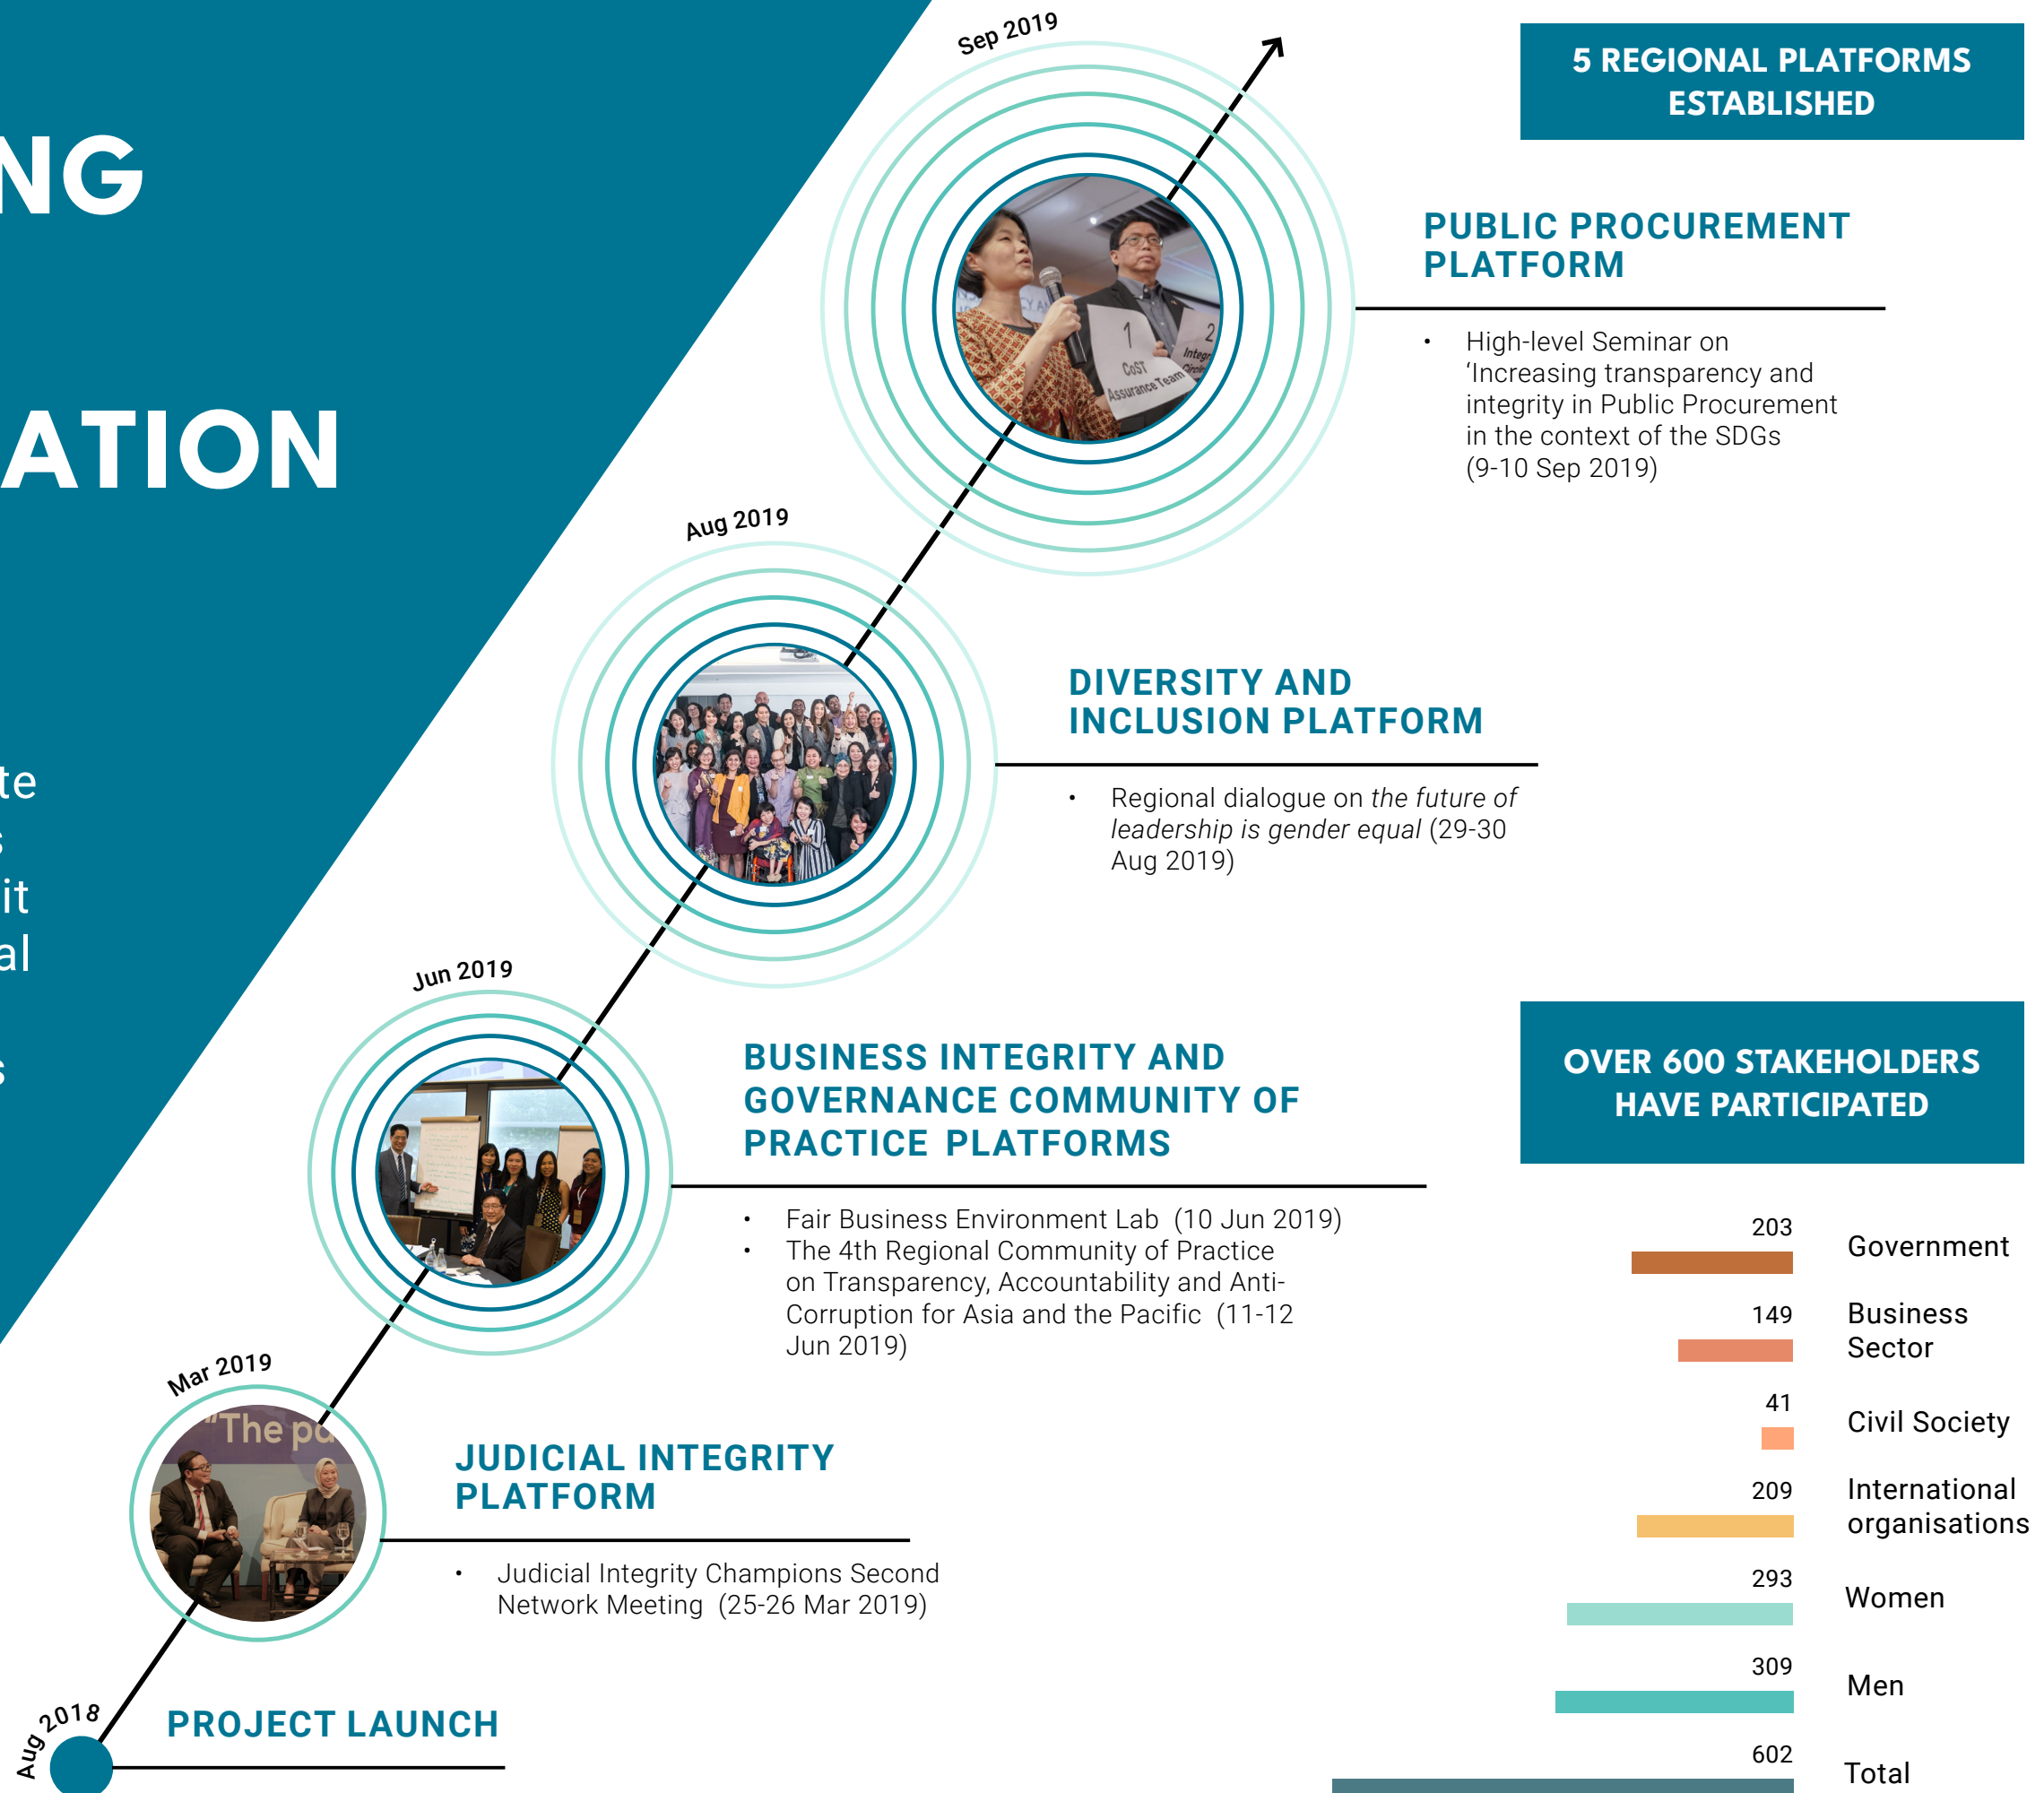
NG

ATION

te
s
it
al

s

Sep 2019

5 REGIONAL PLATFORMS ESTABLISHED

PUBLIC PROCUREMENT PLATFORM

• High-level Seminar on 'Increasing transparency and integrity in Public Procurement in the context of the SDGs (9-10 Sep 2019)

Aug 2019

DIVERSITY AND INCLUSION PLATFORM

• Regional dialogue on *the future of leadership is gender equal* (29-30 Aug 2019)

Jun 2019

BUSINESS INTEGRITY AND GOVERNANCE COMMUNITY OF PRACTICE PLATFORMS

• Fair Business Environment Lab (10 Jun 2019)
• The 4th Regional Community of Practice on Transparency, Accountability and Anti-Corruption for Asia and the Pacific (11-12 Jun 2019)

OVER 600 STAKEHOLDERS HAVE PARTICIPATED

| | |
|---|---|
| 203 | Government |
| 149 | Business Sector |
| 41 | Civil Society |
| 209 | International organisations |
| 293 | Women |
| 309 | Men |
| 602 | Total |

Mar 2019

JUDICIAL INTEGRITY PLATFORM

• Judicial Integrity Champions Second Network Meeting (25-26 Mar 2019)

Aug 2018

PROJECT LAUNCH